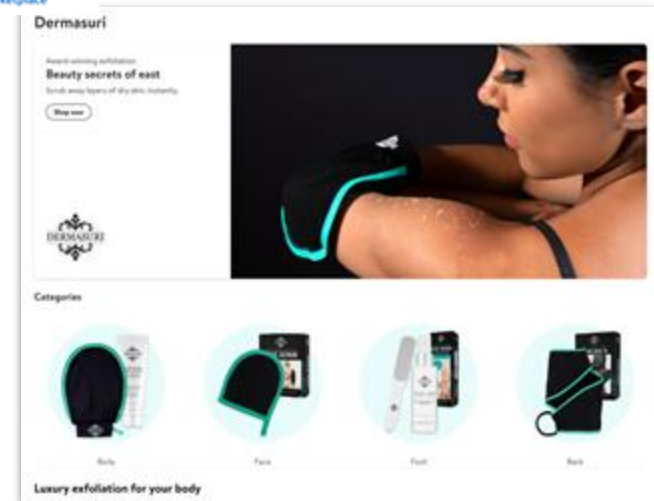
ketplace

Dermasuri

Award-winning exfoliation
Beauty secrets of east
Scrub away layers of dry skin, instantly.

Shop now

DERMASURI

Categories

Body

Face

Foot

Back

Luxury exfoliation for your body